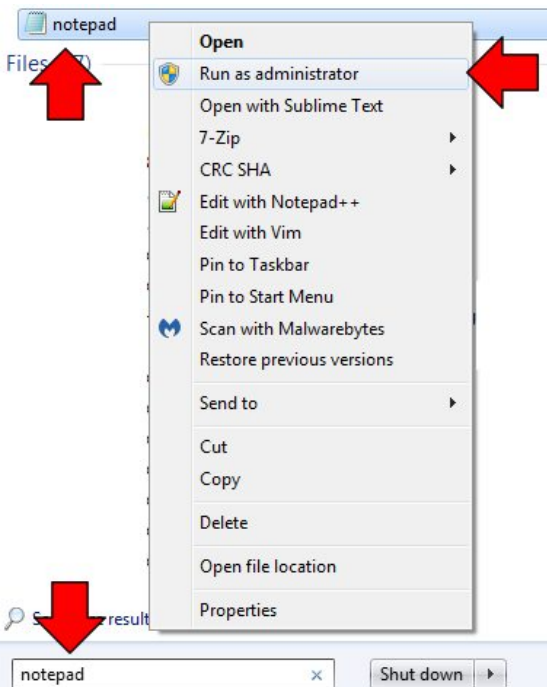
notepad

Files ([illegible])

Open
Run as administrator
Open with Sublime Text
7-Zip
CRC SHA
Edit with Notepad++
Edit with Vim
Pin to Taskbar
Pin to Start Menu
Scan with Malwarebytes
Restore previous versions
Send to
Cut
Copy
Delete
Open file location
Properties

S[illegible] result

notepad ×

Shut down